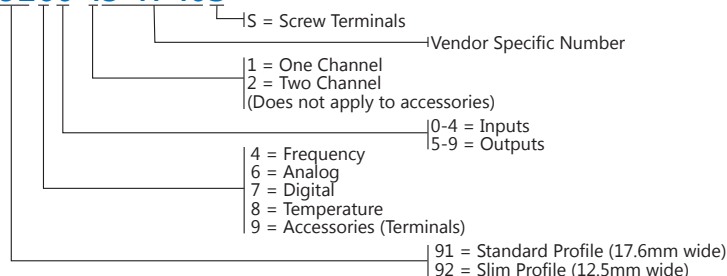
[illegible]
S = Screw Terminals
Vendor Specific Number
1 = One Channel
2 = Two Channel
(Does not apply to accessories)
0-4 = Inputs
5-9 = Outputs
4 = Frequency
6 = Analog
7 = Digital
8 = Temperature
9 = Accessories (Terminals)
91 = Standard Profile (17.6mm wide)
92 = Slim Profile (12.5mm wide)